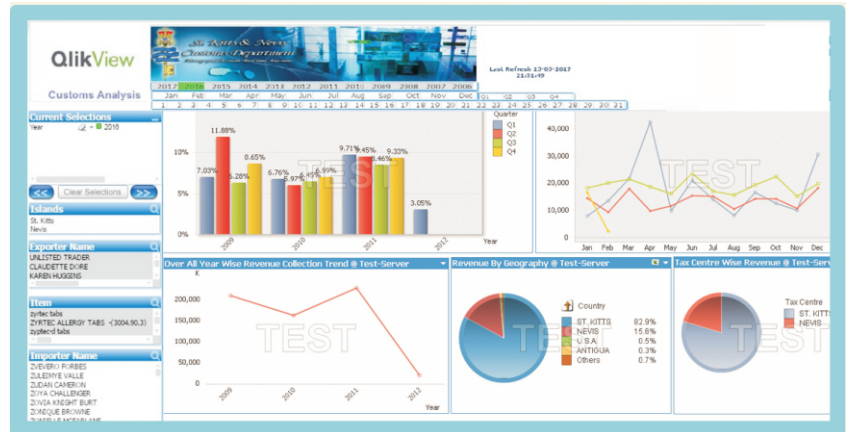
QlikView

Customs Analysis

St Kitts & Nevis Customs Department

Last Refresh 13-03-2017 21:31:49

2017 2016 2015 2014 2013 2012 2011 2010 2009 2008 2007 2006

Jan Feb Mar Apr May Jun Jul Aug Sep Oct Nov Dec Q1 Q2 Q3 Q4

1 2 3 4 5 6 7 8 9 10 11 12 13 14 15 16 17 18 19 20 21 22 23 24 25 26 27 28 29 30 31

Current Selections

Year 2016

<< Clear Selections >>

Islands

St. Kitts

Nevis

Exporter Name

UNLISTED TRADER

CLAUDETTE DORE

KAREN HUGGENS

Item

zyrtec tabs

ZYRTEC ALLERGY TABS -(3004.90.3)

zyptecd tabs

Importer Name

ZVEVERO FORBES

ZULEDNYE VALLE

ZUDAN CAMERON

ZOYA CHALLENGER

ZOVIA KNIGHT BURT

ZONIQUE BROWNE

Quarter

Q1

Q2

Q3

Q4

10%

5%

0%

7.03%

11.88%

6.28%

8.65%

6.76%

5.97%

6.7%

7.99%

9.71%

9.45%

8.46%

9.33%

3.05%

2009

2010

2011

2012

Year

TEST

40,000

30,000

20,000

10,000

0

Jan Feb Mar Apr May Jun Jul Aug Sep Oct Nov Dec

TEST

Over All Year Wise Revenue Collection Trend @ Test-Server

K

200,000

150,000

100,000

50,000

0

2009

2010

2011

2012

Year

TEST

Revenue By Geography @ Test-Server

Country

ST. KITTS 82.9%

NEVIS 15.6%

U.S.A 0.5%

ANTIGUA 0.3%

Others 0.7%

TEST

Tax Centre Wise Revenue @ Test-Serv

Tax Centre

ST. KITTS

NEVIS

TEST